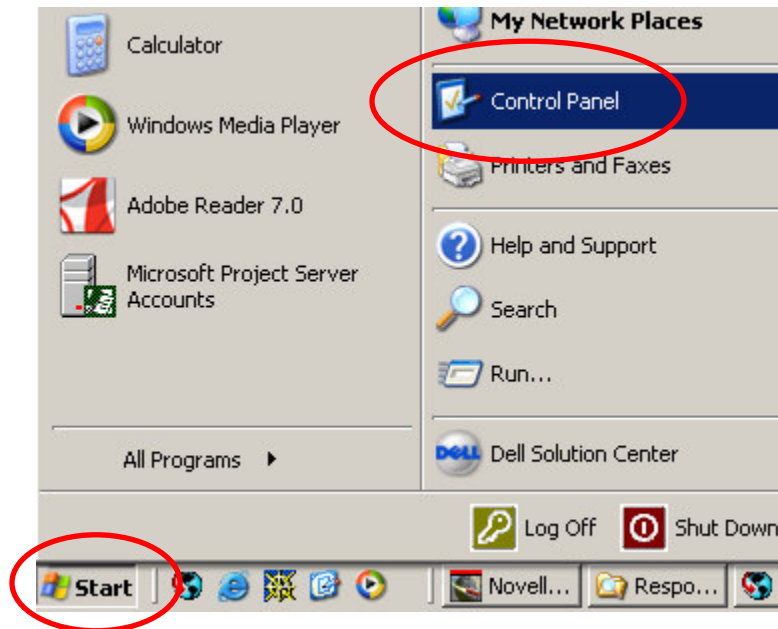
Calculator

Windows Media Player

Adobe Reader 7.0

Microsoft Project Server Accounts

All Programs

My Network Places

Control Panel

Printers and Faxes

Help and Support

Search

Run...

DELL Dell Solution Center

Log Off

Shut Down

Start

Novell...

Respo...